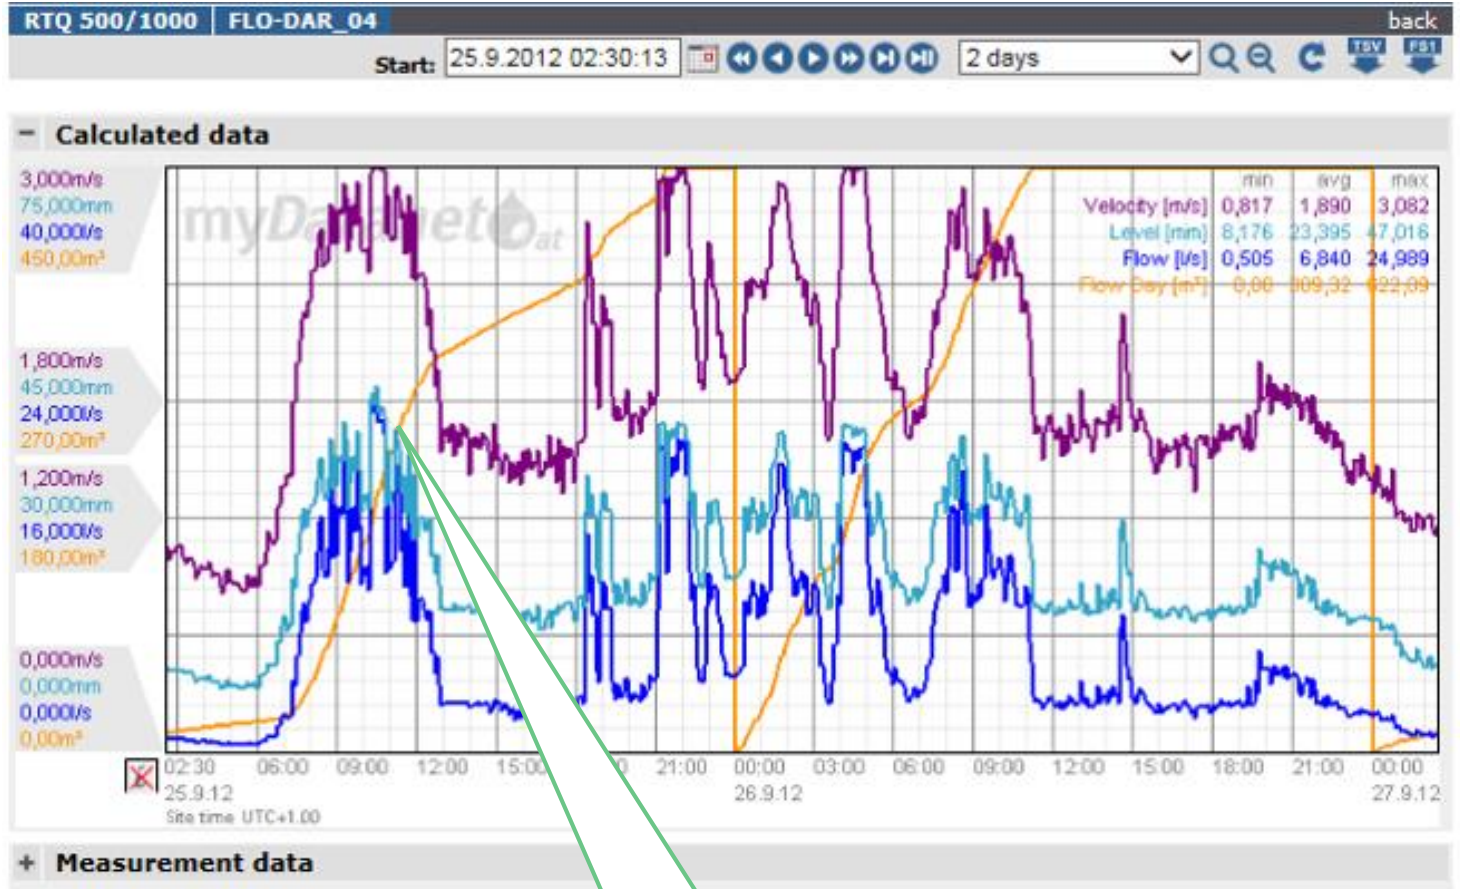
RTQ 500/1000 | FLO-DAR_04

back

Start: 25.9.2012 02:30:13

2 days

TSV FS1

− Calculated data

3,000m/s
75,000mm
40,000l/s
450,00m³

1,800m/s
45,000mm
24,000l/s
270,00m³

1,200m/s
30,000mm
16,000l/s
180,00m³

0,000m/s
0,000mm
0,000l/s
0,00m³

myDatanet.at

| | min | avg | max |
|---|---|---|---|
| Velocity [m/s] | 0,817 | 1,890 | 3,082 |
| Level [mm] | 8,176 | 23,395 | 47,016 |
| Flow [l/s] | 0,505 | 6,840 | 24,989 |
| Flow Day [m³] | 0,00 | 309,32 | 622,09 |

02:30 06:00 09:00 12:00 15:00 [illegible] 21:00 00:00 03:00 06:00 09:00 12:00 15:00 18:00 21:00 00:00
25.9.12 26.9.12 27.9.12
Site time UTC+1.00

+ Measurement data